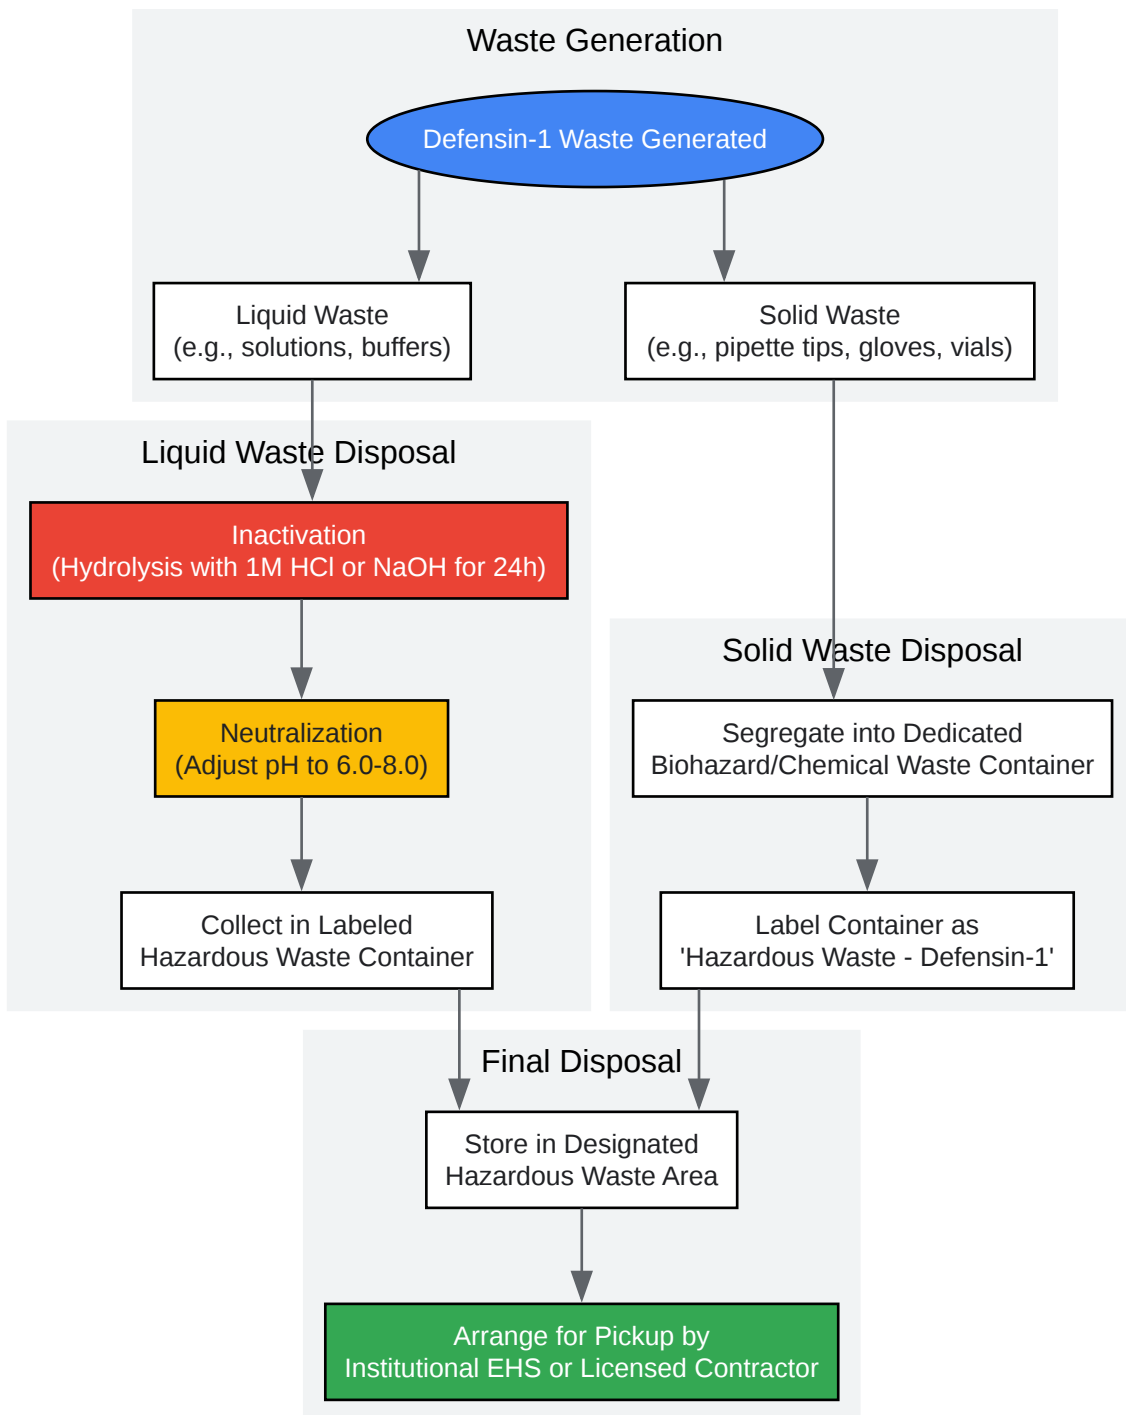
Waste Generation

Defensin-1 Waste Generated

Liquid Waste
(e.g., solutions, buffers)

Solid Waste
(e.g., pipette tips, gloves, vials)

Liquid Waste Disposal

Inactivation
(Hydrolysis with 1M HCl or NaOH for 24h)

Neutralization
(Adjust pH to 6.0-8.0)

Collect in Labeled
Hazardous Waste Container

Solid Waste Disposal

Segregate into Dedicated
Biohazard/Chemical Waste Container

Label Container as
'Hazardous Waste - Defensin-1'

Final Disposal

Store in Designated
Hazardous Waste Area

Arrange for Pickup by
Institutional EHS or Licensed Contractor